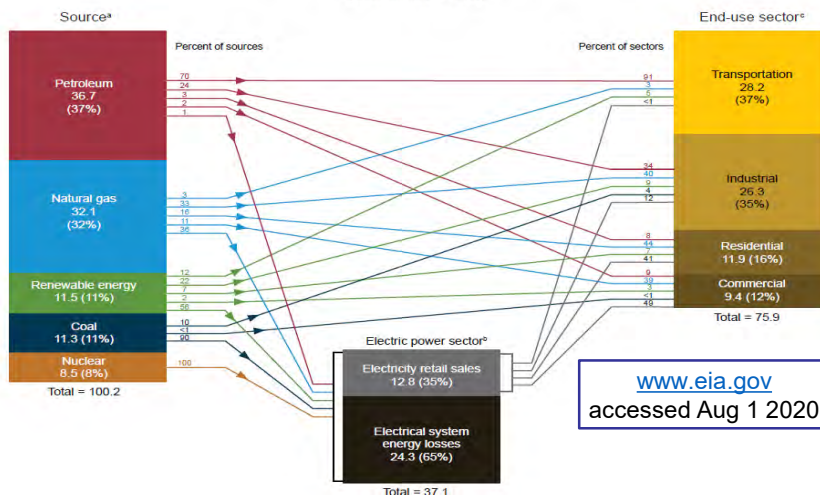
Source$^a$

Percent of sources

Petroleum
36.7
(37%)

70
24
3
2
1

Natural gas
32.1
(32%)

3
33
16
11
36

Renewable energy
11.5 (11%)

12
22
7
2
56

Coal
11.3 (11%)

10
<1
90

Nuclear
8.5 (8%)

100

Total = 100.2

Electric power sector$^d$

Electricity retail sales
12.8 (35%)

Electrical system
energy losses
24.3 (65%)

Total = 37.1

End-use sector$^c$

Percent of sectors

91
3
5
<1

Transportation
28.2
(37%)

34
40
9
4
12

Industrial
26.3
(35%)

8
44
7
41

Residential
11.9 (16%)

9
39
3
<1
48

Commercial
9.4 (12%)

Total = 75.9

www.eia.gov
accessed Aug 1 2020